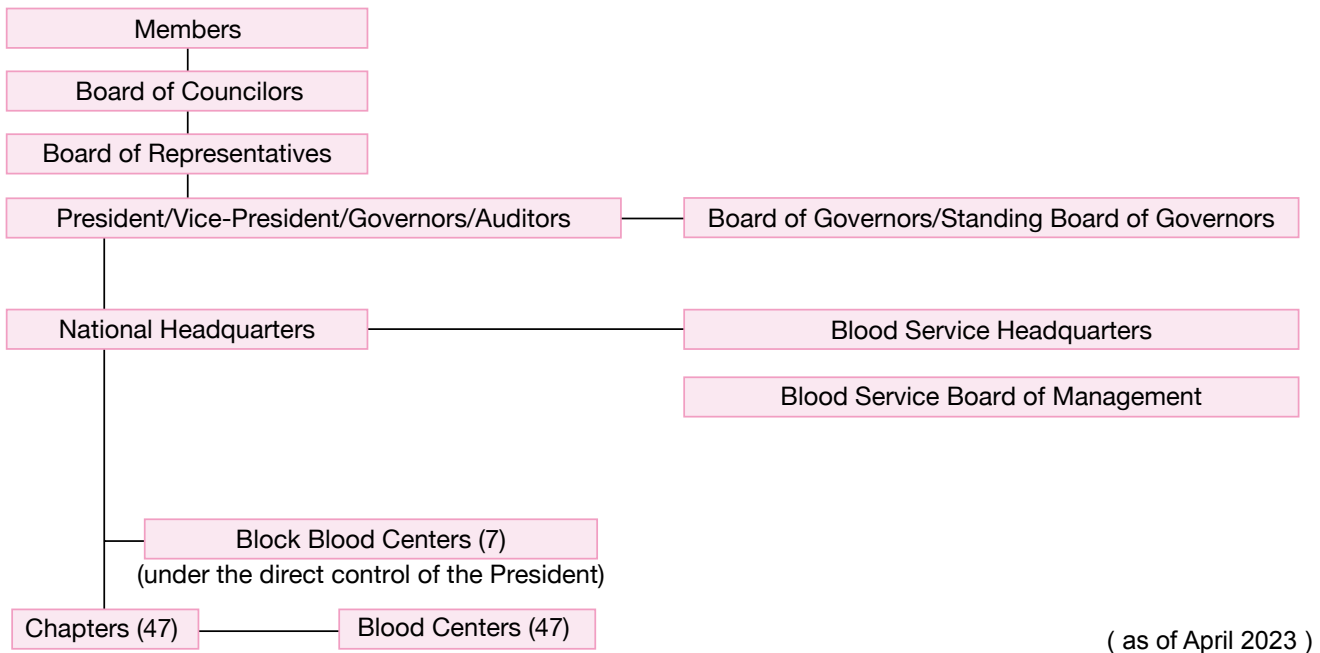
Members

Board of Councilors

Board of Representatives

President/Vice-President/Governors/Auditors

Board of Governors/Standing Board of Governors

National Headquarters

Blood Service Headquarters

Blood Service Board of Management

Block Blood Centers (7)
(under the direct control of the President)

Chapters (47)

Blood Centers (47)

( as of April 2023 )